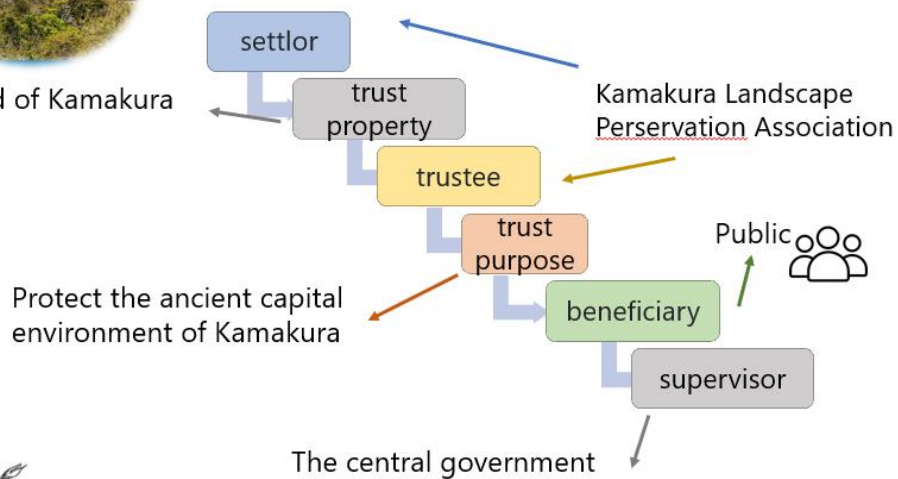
settlor

d of Kamakura

trust property

Kamakura Landscape Perservation Association

trustee

trust purpose

Public

Protect the ancient capital environment of Kamakura

beneficiary

supervisor

The central government